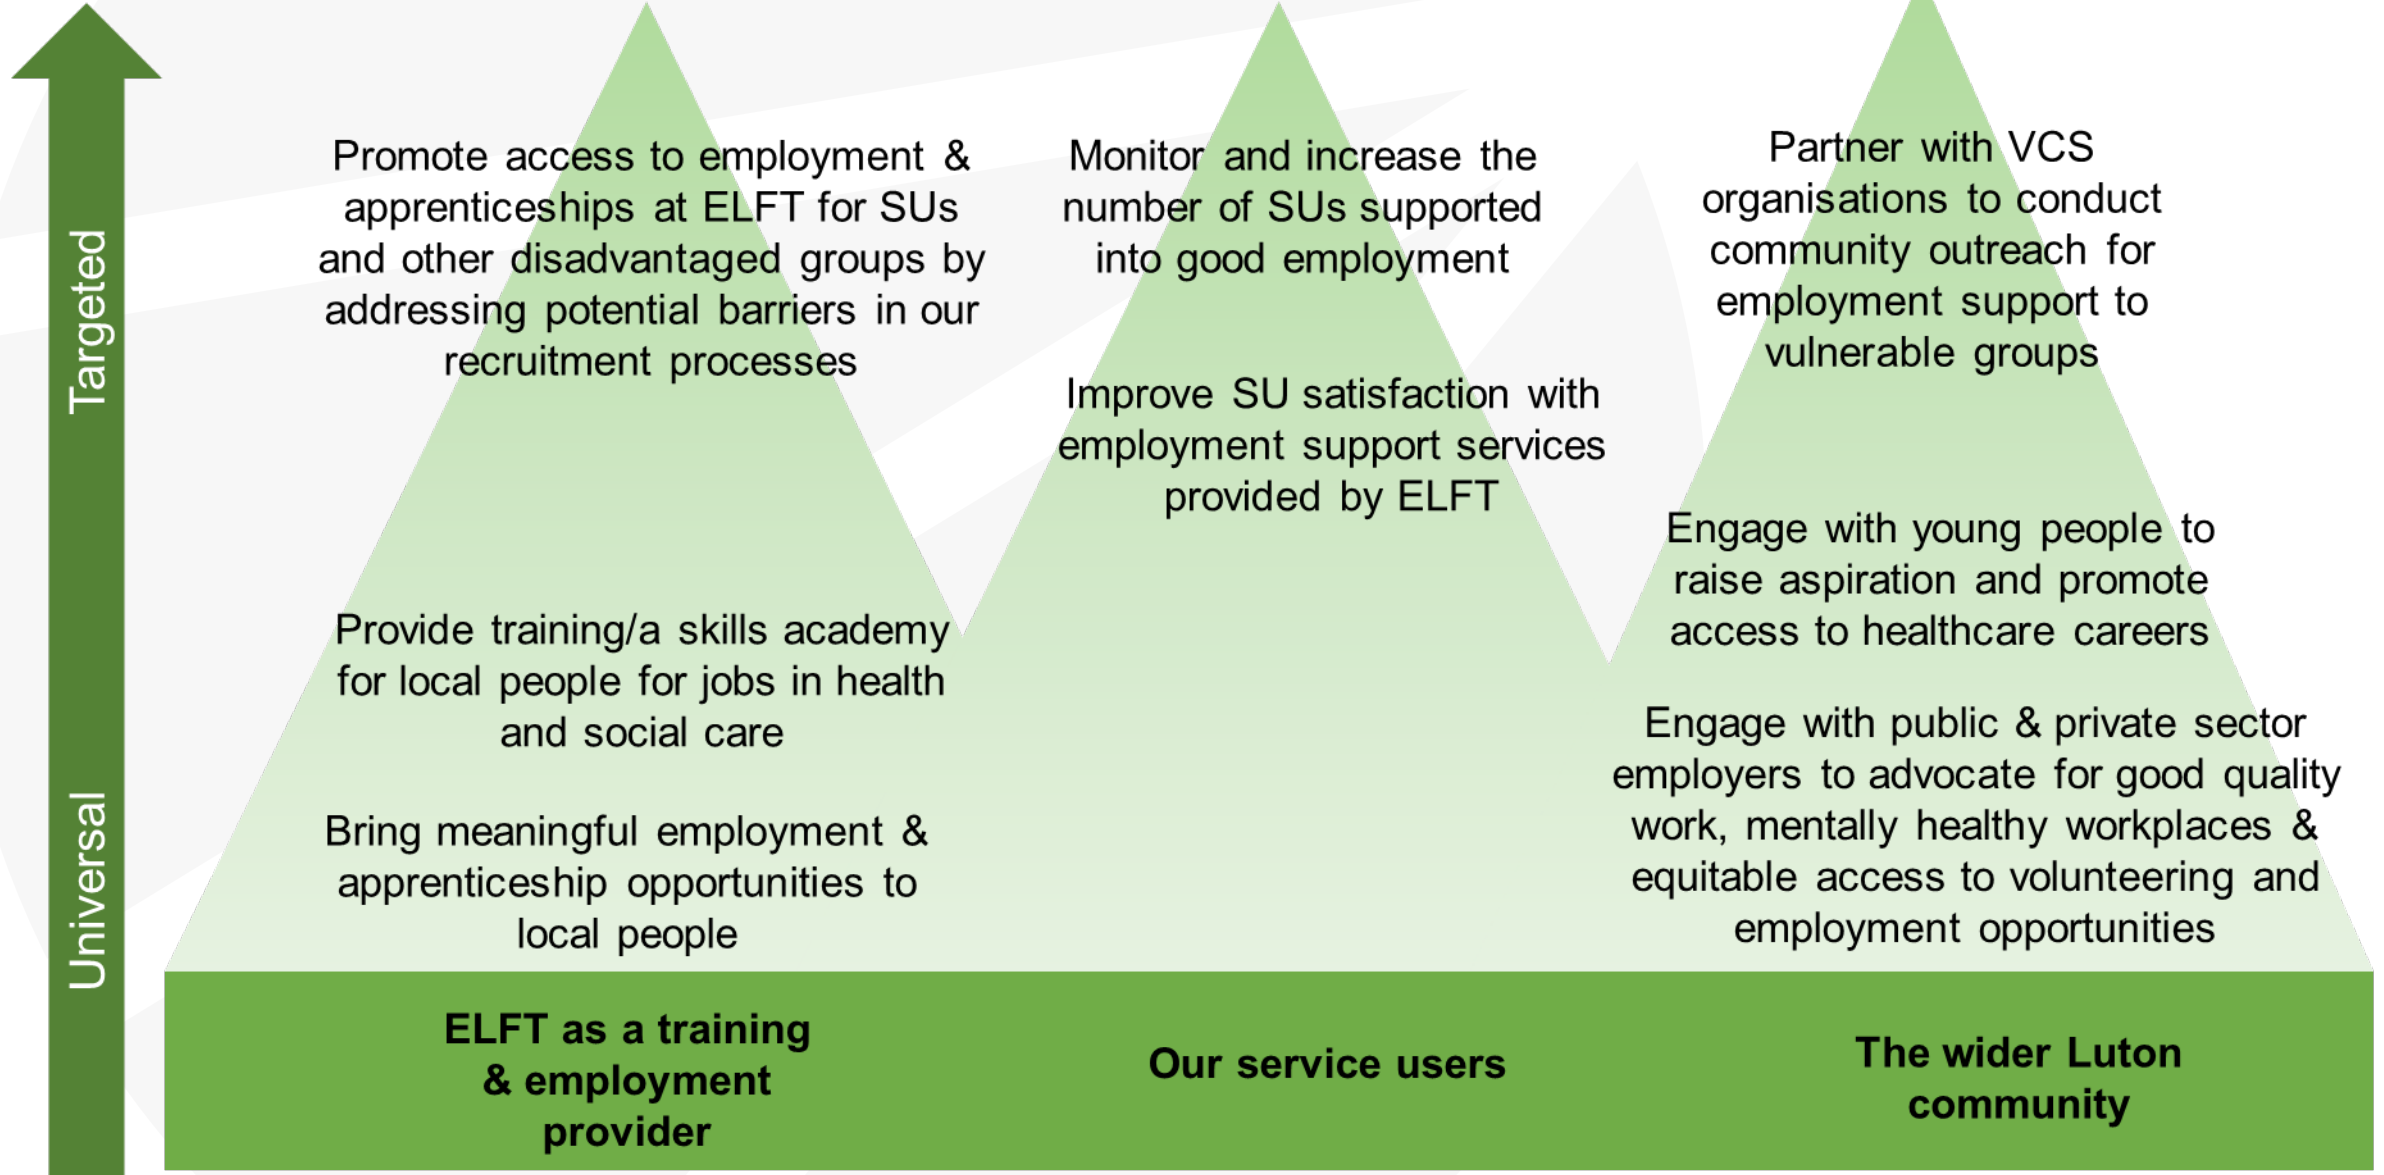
Targeted

Universal

Promote access to employment & apprenticeships at ELFT for SUs and other disadvantaged groups by addressing potential barriers in our recruitment processes

Provide training/a skills academy for local people for jobs in health and social care

Bring meaningful employment & apprenticeship opportunities to local people

Monitor and increase the number of SUs supported into good employment

Improve SU satisfaction with employment support services provided by ELFT

Partner with VCS organisations to conduct community outreach for employment support to vulnerable groups

Engage with young people to raise aspiration and promote access to healthcare careers

Engage with public & private sector employers to advocate for good quality work, mentally healthy workplaces & equitable access to volunteering and employment opportunities

ELFT as a training & employment provider

Our service users

The wider Luton community